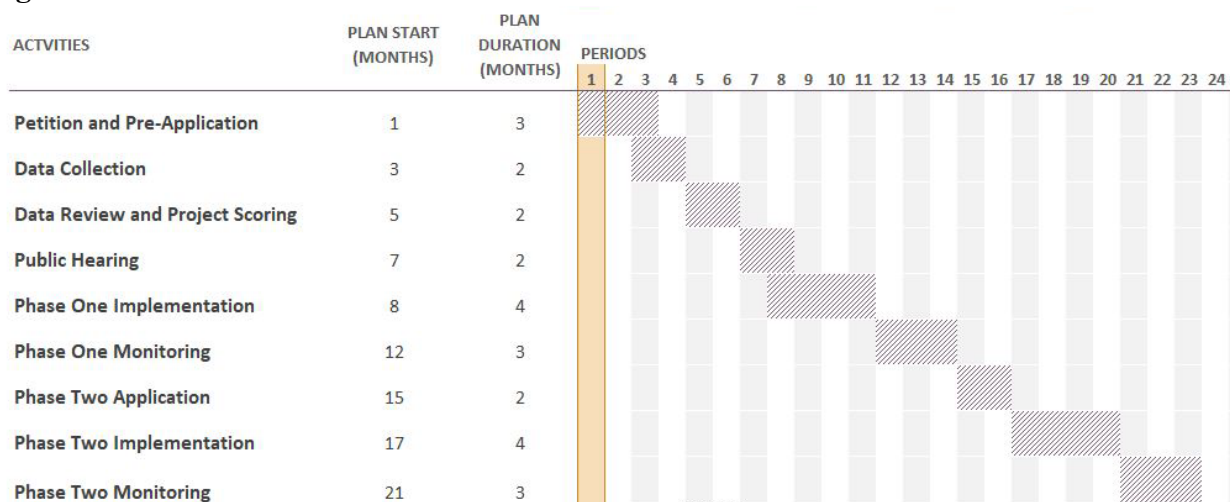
| ACTVITIES | PLAN START (MONTHS) | PLAN DURATION (MONTHS) |
|---|---|---|
| Petition and Pre-Application | 1 | 3 |
| Data Collection | 3 | 2 |
| Data Review and Project Scoring | 5 | 2 |
| Public Hearing | 7 | 2 |
| Phase One Implementation | 8 | 4 |
| Phase One Monitoring | 12 | 3 |
| Phase Two Application | 15 | 2 |
| Phase Two Implementation | 17 | 4 |
| Phase Two Monitoring | 21 | 3 |

PERIODS
1 2 3 4 5 6 7 8 9 10 11 12 13 14 15 16 17 18 19 20 21 22 23 24